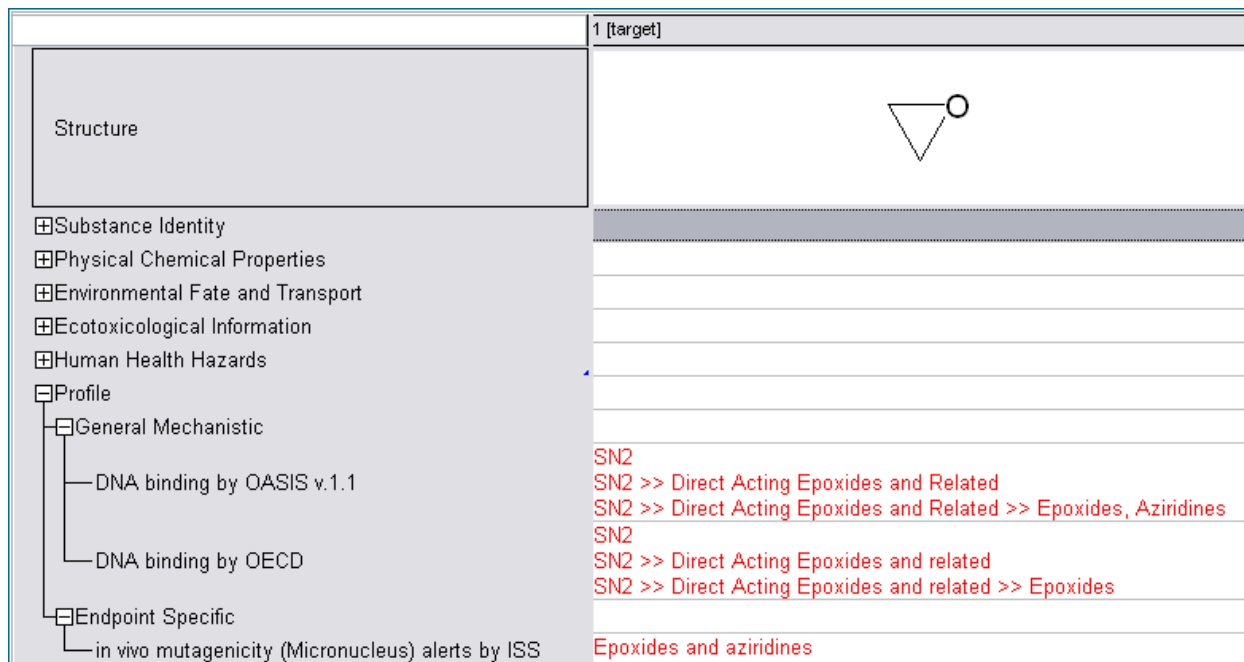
| | 1 [target] |
|---|---|
| Structure | O |
| ⊞Substance Identity | |
| ⊞Physical Chemical Properties | |
| ⊞Environmental Fate and Transport | |
| ⊞Ecotoxicological Information | |
| ⊞Human Health Hazards | |
| ⊟Profile | |
| ⊟General Mechanistic | |
| DNA binding by OASIS v.1.1 | SN2<br>SN2 >> Direct Acting Epoxides and Related<br>SN2 >> Direct Acting Epoxides and Related >> Epoxides, Aziridines |
| DNA binding by OECD | SN2<br>SN2 >> Direct Acting Epoxides and related<br>SN2 >> Direct Acting Epoxides and related >> Epoxides |
| ⊟Endpoint Specific | |
| in vivo mutagenicity (Micronucleus) alerts by ISS | Epoxides and aziridines |